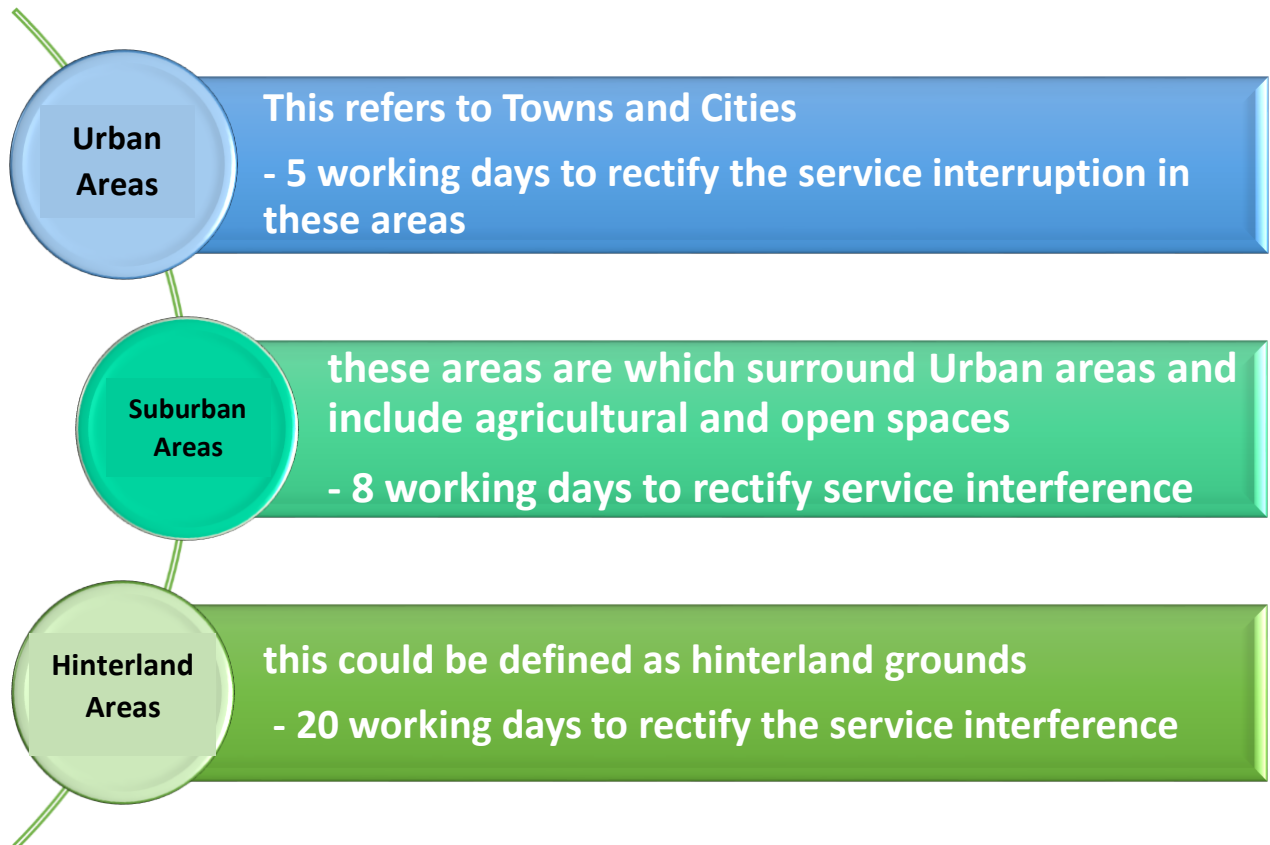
Urban Areas

This refers to Towns and Cities

- 5 working days to rectify the service interruption in these areas

Suburban Areas

these areas are which surround Urban areas and include agricultural and open spaces

- 8 working days to rectify service interference

Hinterland Areas

this could be defined as hinterland grounds

- 20 working days to rectify the service interference